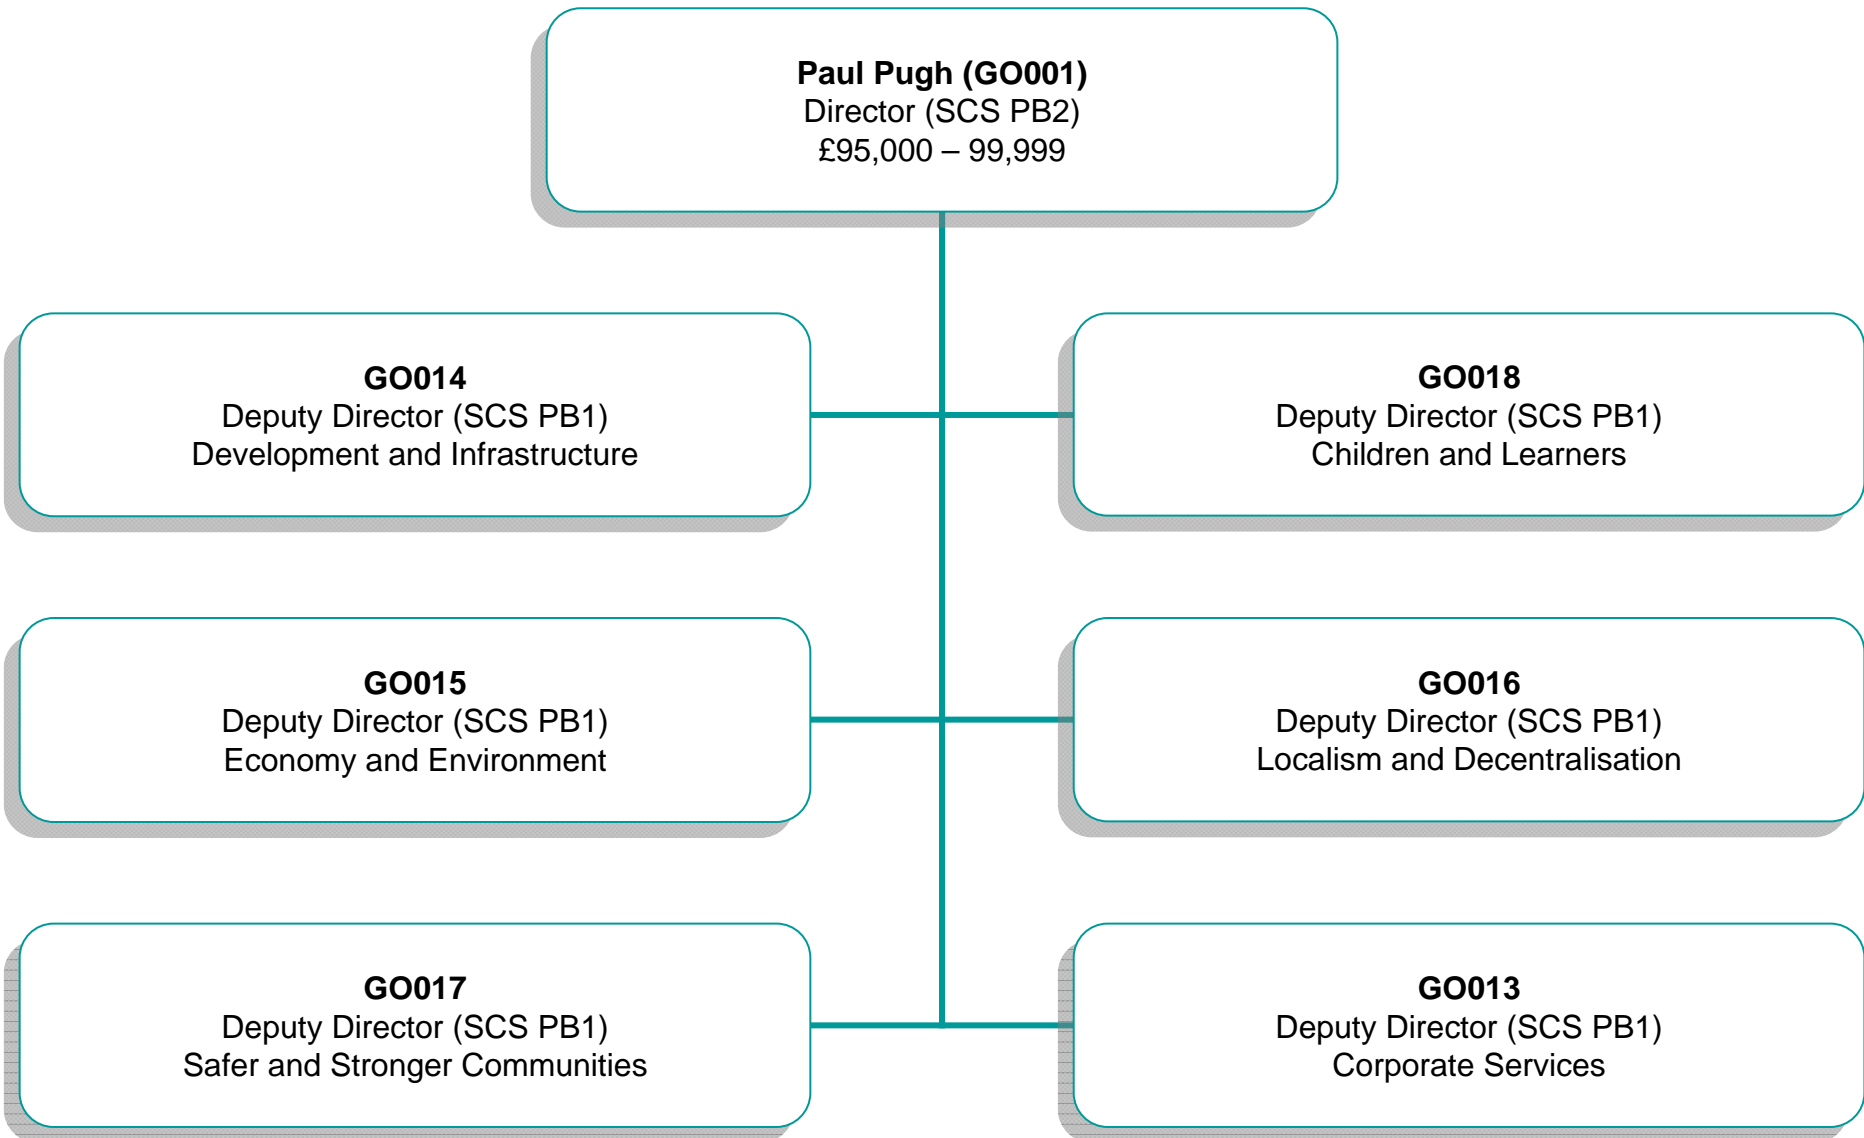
**Paul Pugh (GO001)**
Director (SCS PB2)
£95,000 – 99,999

**GO014**
Deputy Director (SCS PB1)
Development and Infrastructure

**GO018**
Deputy Director (SCS PB1)
Children and Learners

**GO015**
Deputy Director (SCS PB1)
Economy and Environment

**GO016**
Deputy Director (SCS PB1)
Localism and Decentralisation

**GO017**
Deputy Director (SCS PB1)
Safer and Stronger Communities

**GO013**
Deputy Director (SCS PB1)
Corporate Services